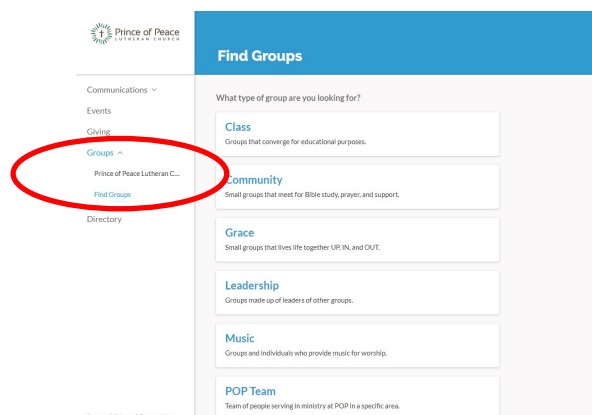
Prince of Peace
LUTHERAN CHURCH

Communications ⌄
Events
Giving
Groups ^
Prince of Peace Lutheran C...
Find Groups
Directory

Find Groups

What type of group are you looking for?

Class
Groups that converge for educational purposes.

Community
Small groups that meet for Bible study, prayer, and support.

Grace
Small groups that lives life together UP, IN, and OUT.

Leadership
Groups made up of leaders of other groups.

Music
Groups and individuals who provide music for worship.

POP Team
Team of people serving in ministry at POP in a specific area.